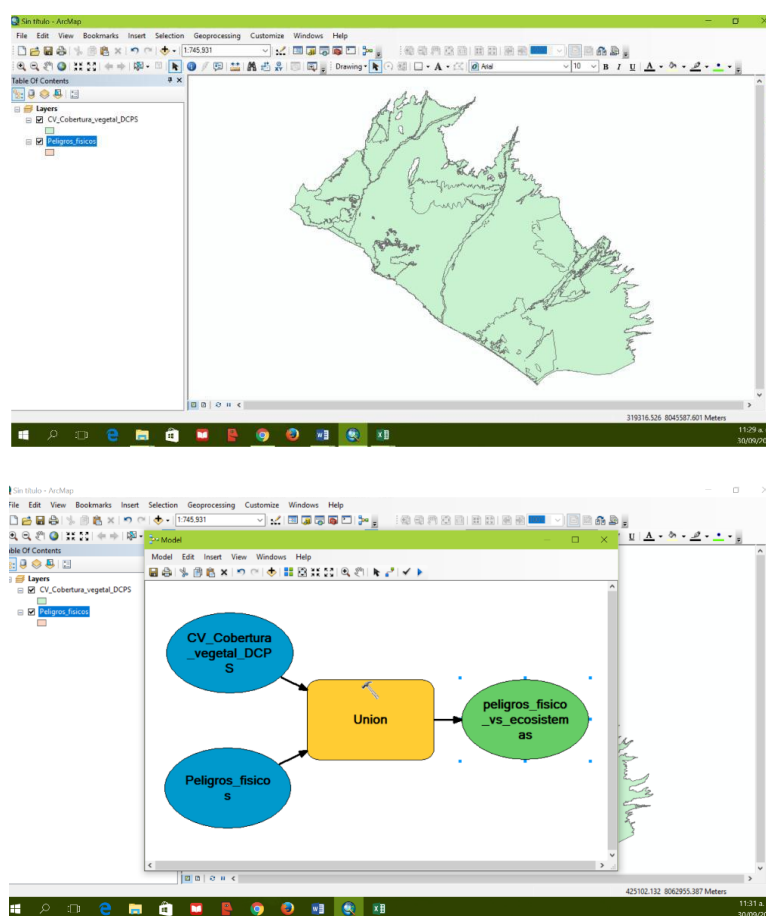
Sin título - ArcMap

File Edit View Bookmarks Insert Selection Geoprocessing Customize Windows Help

1:745.931

Drawing

Arial

10

B I U

Table Of Contents

Layers

CV_Cobertura_vegetal_DCPS

Peligros_fisicos

319316.526 8045587.601 Meters

11:29 a.

30/09/20

Sin título - ArcMap

File Edit View Bookmarks Insert Selection Geoprocessing Customize Windows Help

1:745.931

able Of Contents

Layers

CV_Cobertura_vegetal_DCPS

Peligros_fisicos

Model

Model Edit Insert View Windows Help

CV_Cobertura _vegetal_DCP S

Union

peligros_fisico _vs_ecosistem as

Peligros_fisico s

425102.132 8062955.387 Meters

11:31 a.

30/09/20